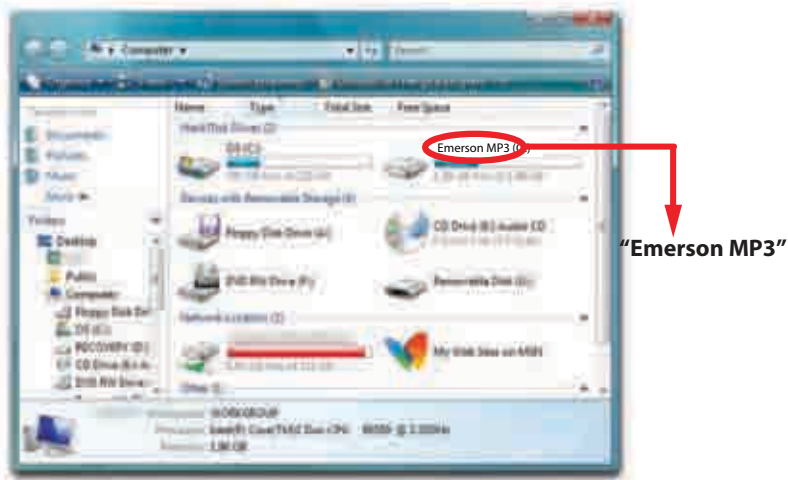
Computer ▸
Search
Organize ▾
Favorite Links
Documents
Pictures
Music
More »
Folders
Desktop
Public
Computer
Floppy Disk Dri
OS (C:)
PQCOVERY (D:)
CD Drive (E:) A
DVD RW Drive
Name Type Total Size Free Space
Hard Disk Drives (2)
OS (C:)
Emerson MP3 (G:)
Devices with Removable Storage (4)
Floppy Disk Drive (A:)
CD Drive (E:) Audio CD
DVD RW Drive (F:)
Removable Disk (G:)
Network Location (2)
My Web Sites on MSN
Other (1)
Workgroup: WORKGROUP
Processor: Intel(R) Core(TM)2 Duo CPU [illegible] @ 2.33GHz
Memory: 2.00 GB
"Emerson MP3"